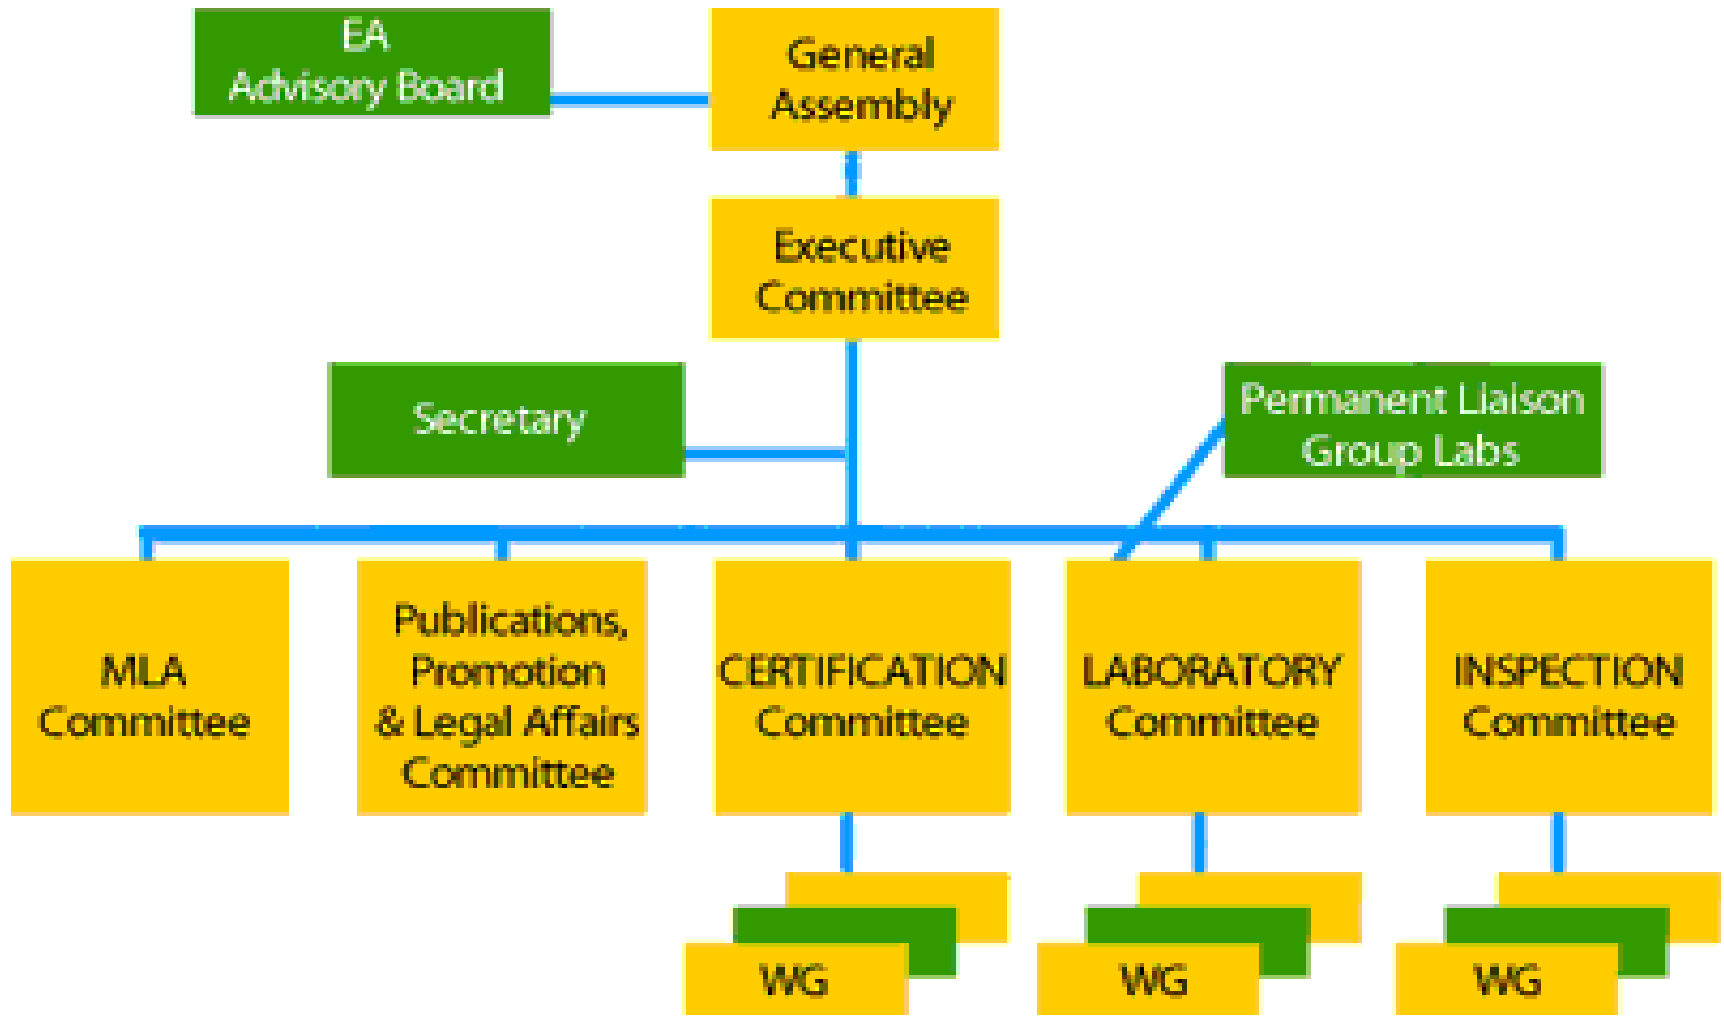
EA
Advisory Board

General
Assembly

Executive
Committee

Secretary

Permanent Liaison
Group Labs

MLA
Committee

Publications,
Promotion
& Legal Affairs
Committee

CERTIFICATION
Committee

LABORATORY
Committee

INSPECTION
Committee

WG

WG

WG